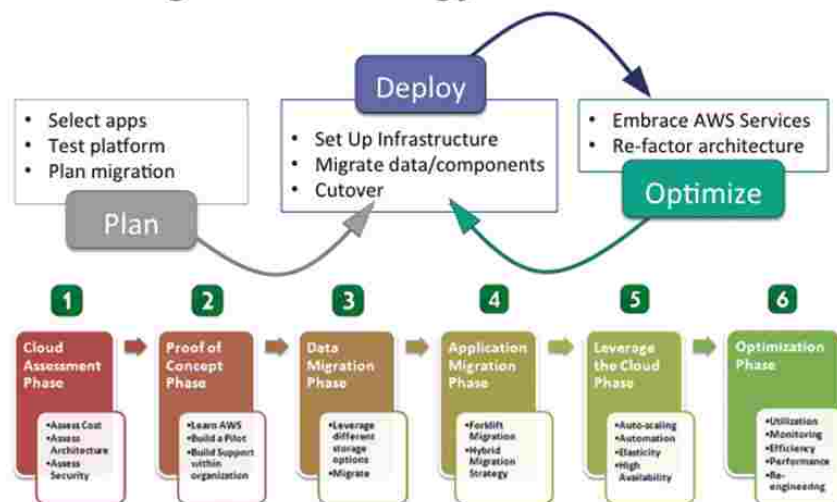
- Select apps
- Test platform
- Plan migration

Plan

Deploy

- Set Up Infrastructure
- Migrate data/components
- Cutover

- Embrace AWS Services
- Re-factor architecture

Optimize

1

Cloud Assessment Phase

•Assess Cost
•Assess Architecture
•Assess Security

2

Proof of Concept Phase

•Learn AWS
•Build a Pilot
•Build Support within organization

3

Data Migration Phase

•Leverage different storage options
•Migrate

4

Application Migration Phase

•Forklift Migration
•Hybrid Migration Strategy

5

Leverage the Cloud Phase

•Auto-scaling
•Automation
•Elasticity
•High Availability

6

Optimization Phase

•Utilization
•Monitoring
•Efficiency
•Performance
•Re-engineering